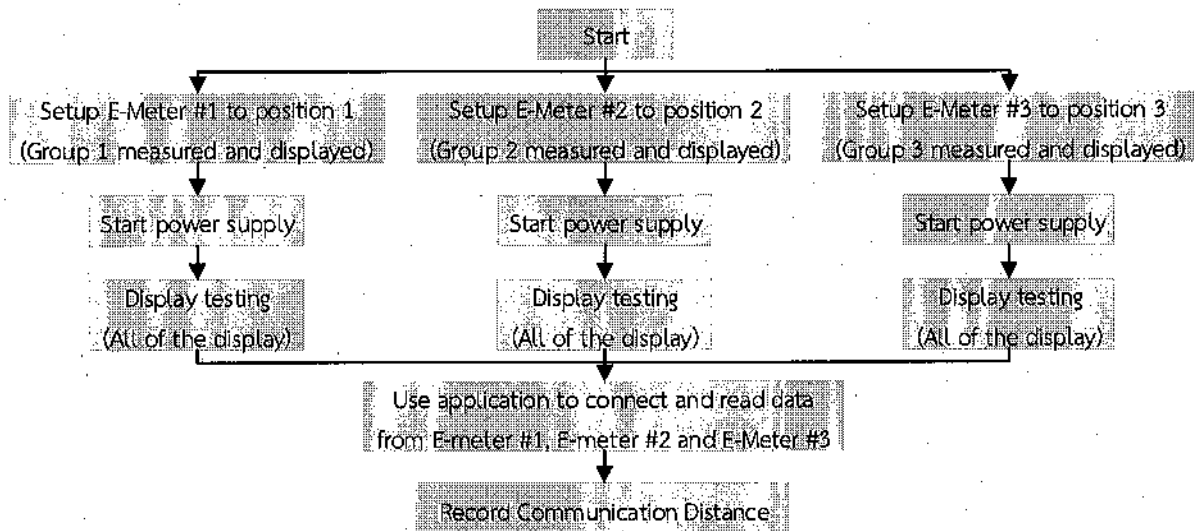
Start

Setup E-Meter #1 to position 1
(Group 1 measured and displayed)

Start power supply

Display testing
(All of the display)

Setup E-Meter #2 to position 2
(Group 2 measured and displayed)

Start power supply

Display testing
(All of the display)

Setup E-Meter #3 to position 3
(Group 3 measured and displayed)

Start power supply

Display testing
(All of the display)

Use application to connect and read data from E-meter #1, E-meter #2 and E-Meter #3

Record Communication Distance